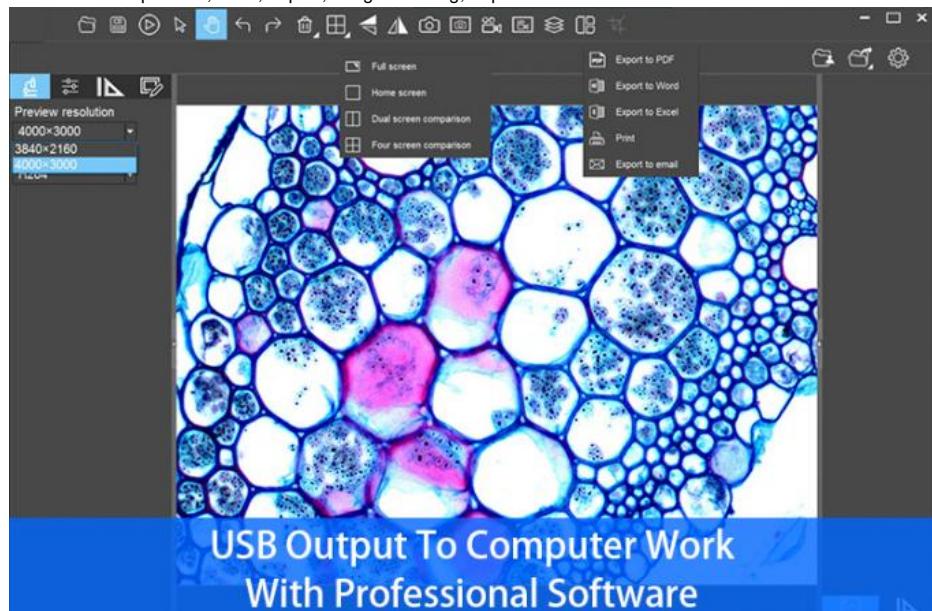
Preview resolution
4000×3000
3840×2160
4000×3000
H264

Full screen
Home screen
Dual screen comparison
Four screen comparison

Export to PDF
Export to Word
Export to Excel
Print
Export to email

USB Output To Computer Work
With Professional Software